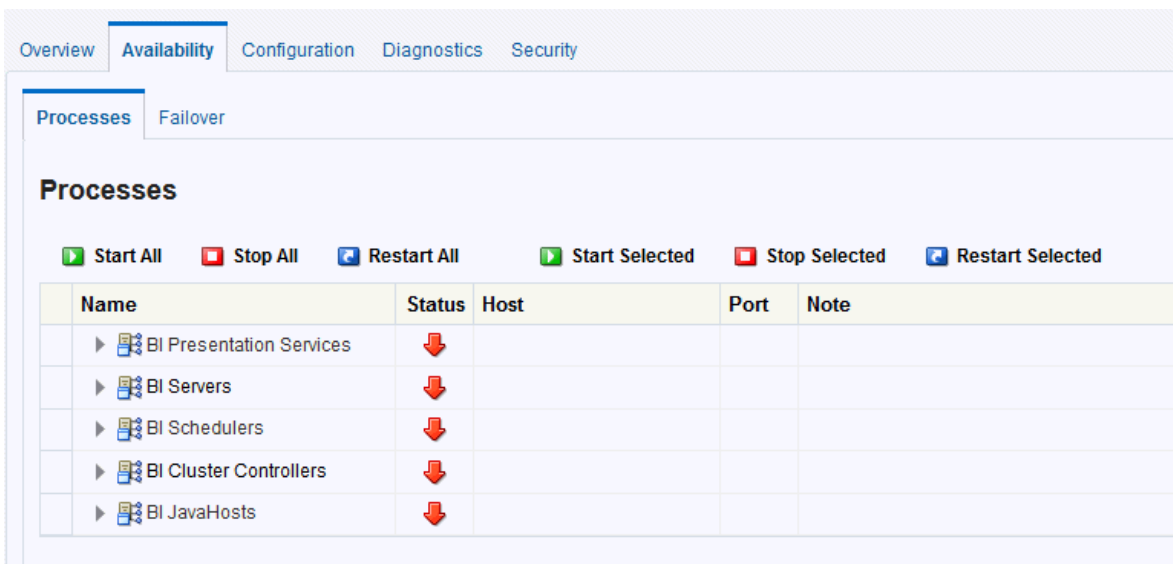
Overview Availability Configuration Diagnostics Security

Processes Failover

Processes

Start All Stop All Restart All Start Selected Stop Selected Restart Selected

| Name | Status | Host | Port | Note |
|---|---|---|---|---|
| BI Presentation Services | | | | |
| BI Servers | | | | |
| BI Schedulers | | | | |
| BI Cluster Controllers | | | | |
| BI JavaHosts | | | | |